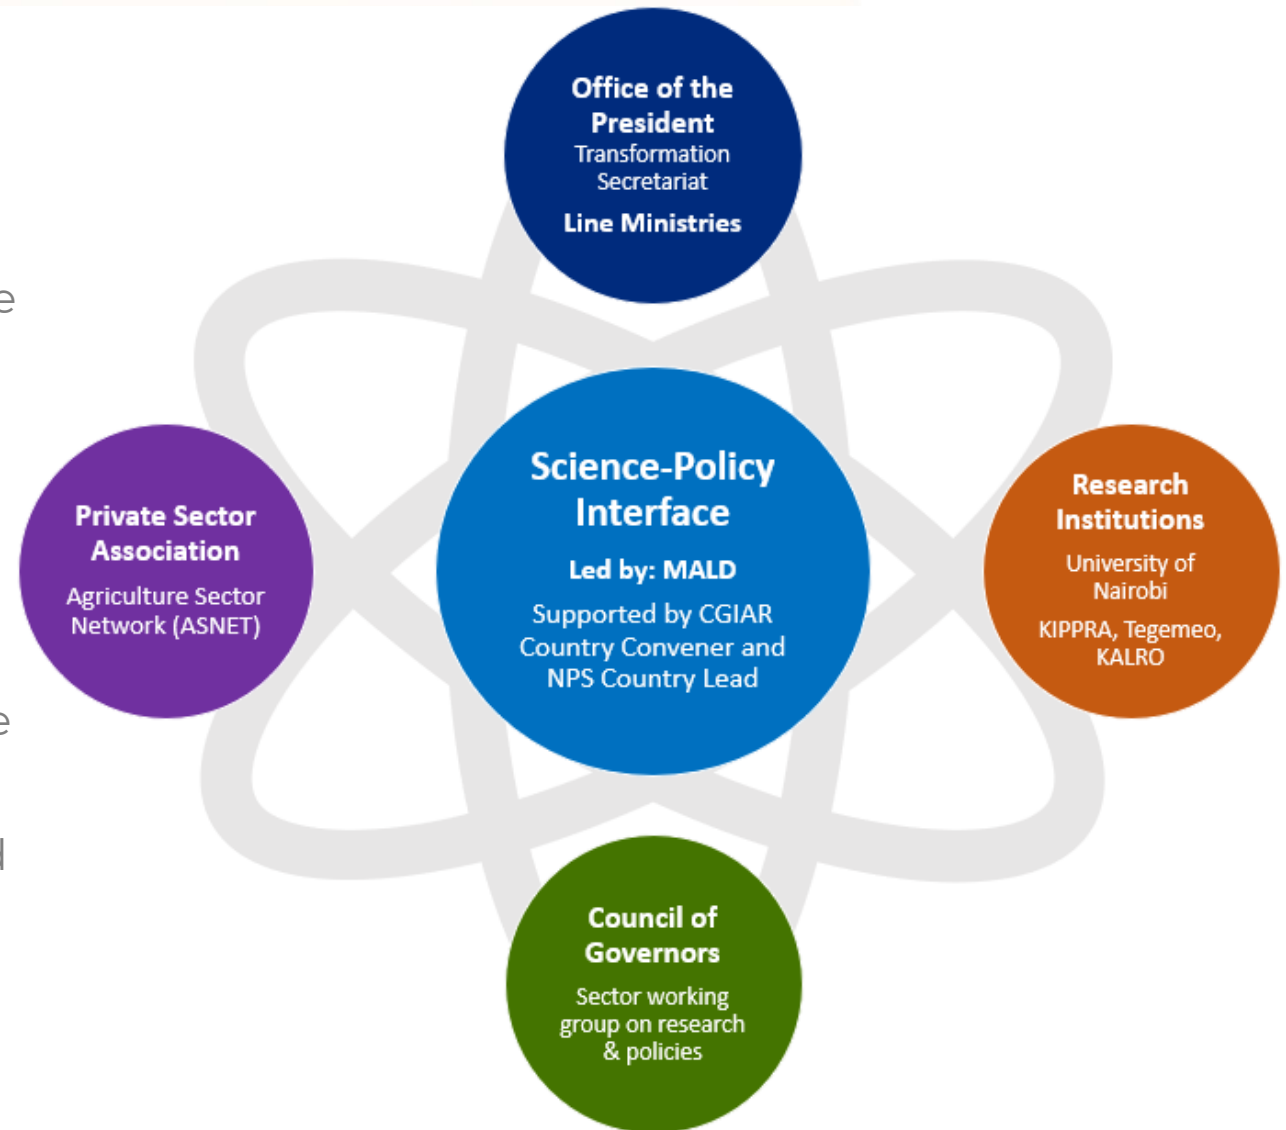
Office of the President
Transformation Secretariat
Line Ministries

Private Sector Association
Agriculture Sector Network (ASNET)

Science-Policy Interface
Led by: MALD
Supported by CGIAR Country Convener and NPS Country Lead

Research Institutions
University of Nairobi
KIPPRA, Tegemeo, KALRO

Council of Governors
Sector working group on research & policies